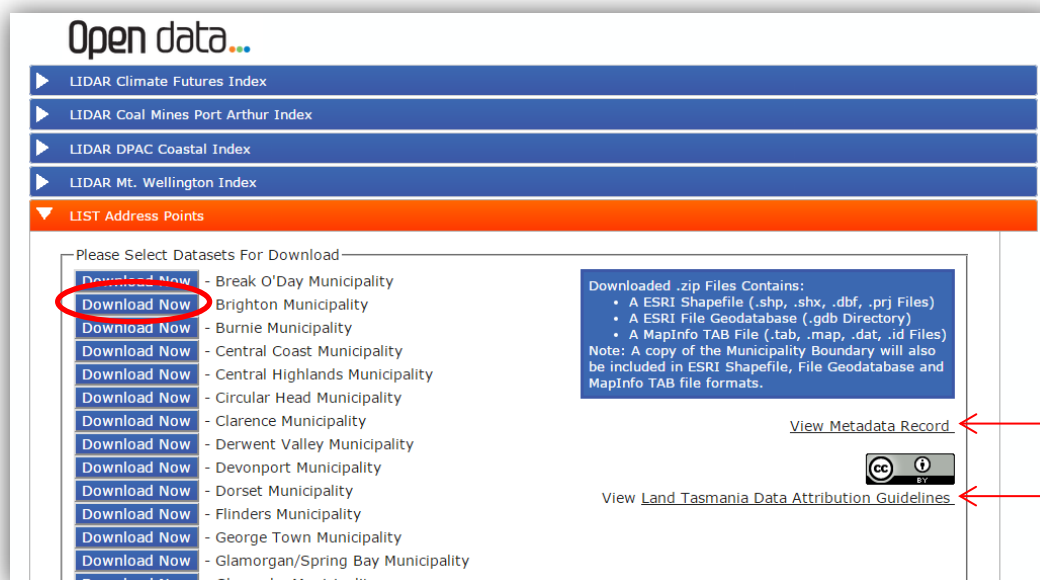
Open data...

LIDAR Climate Futures Index

LIDAR Coal Mines Port Arthur Index

LIDAR DPAC Coastal Index

LIDAR Mt. Wellington Index

LIST Address Points

Please Select Datasets For Download

Download Now - Break O'Day Municipality
Download Now - Brighton Municipality
Download Now - Burnie Municipality
Download Now - Central Coast Municipality
Download Now - Central Highlands Municipality
Download Now - Circular Head Municipality
Download Now - Clarence Municipality
Download Now - Derwent Valley Municipality
Download Now - Devonport Municipality
Download Now - Dorset Municipality
Download Now - Flinders Municipality
Download Now - George Town Municipality
Download Now - Glamorgan/Spring Bay Municipality

Downloaded .zip Files Contains:
• A ESRI Shapefile (.shp, .shx, .dbf, .prj Files)
• A ESRI File Geodatabase (.gdb Directory)
• A MapInfo TAB File (.tab, .map, .dat, .id Files)
Note: A copy of the Municipality Boundary will also be included in ESRI Shapefile, File Geodatabase and MapInfo TAB file formats.

View Metadata Record

cc BY

View Land Tasmania Data Attribution Guidelines